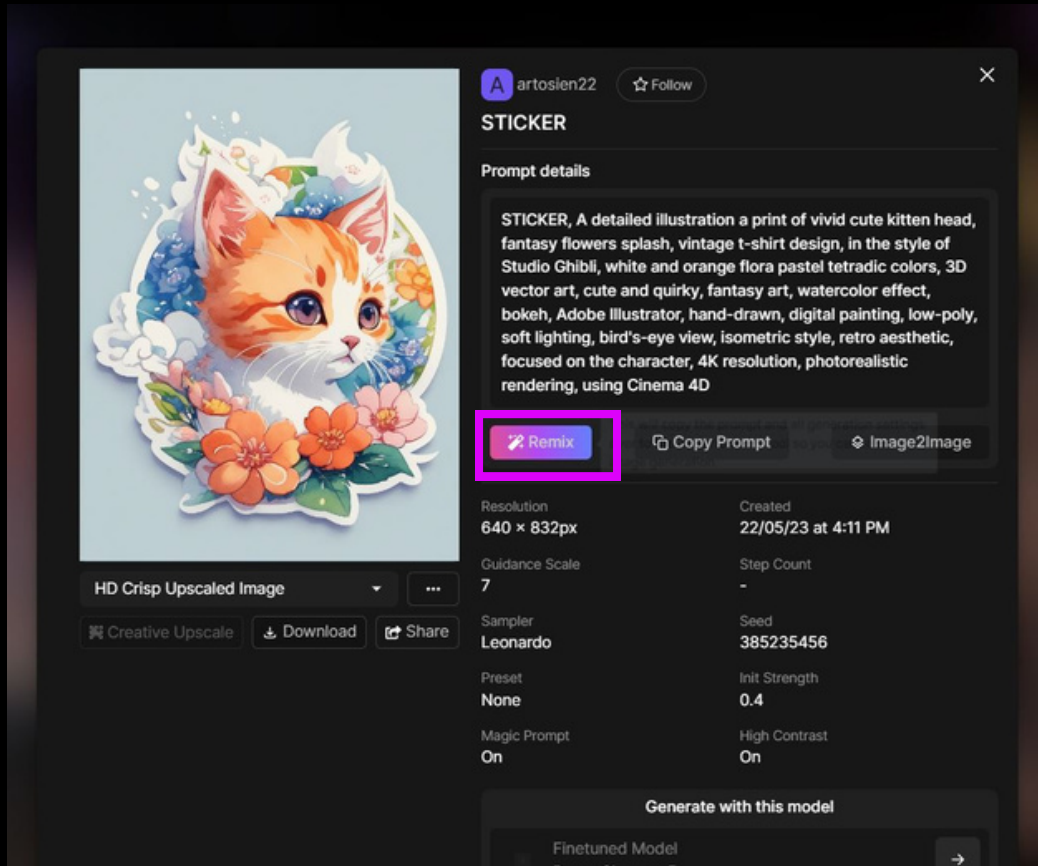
A artosien22

Follow

STICKER

Prompt details

STICKER, A detailed illustration a print of vivid cute kitten head, fantasy flowers splash, vintage t-shirt design, in the style of Studio Ghibli, white and orange flora pastel tetradic colors, 3D vector art, cute and quirky, fantasy art, watercolor effect, bokeh, Adobe Illustrator, hand-drawn, digital painting, low-poly, soft lighting, bird's-eye view, isometric style, retro aesthetic, focused on the character, 4K resolution, photorealistic rendering, using Cinema 4D

Remix

Copy Prompt

Image2Image

HD Crisp Upscaled Image

...

Creative Upscale

Download

Share

Resolution
640 × 832px

Created
22/05/23 at 4:11 PM

Guidance Scale
7

Step Count
-

Sampler
Leonardo

Seed
385235456

Preset
None

Init Strength
0.4

Magic Prompt
On

High Contrast
On

Generate with this model

Finetuned Model